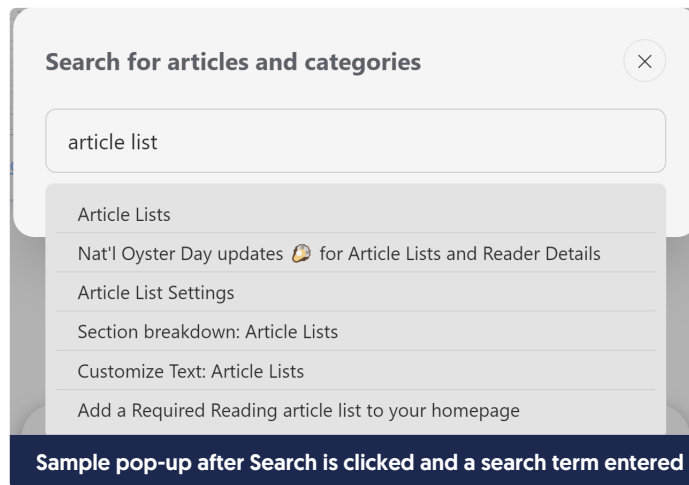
Search for articles and categories

×

article list

Article Lists

Nat'l Oyster Day updates 🦪 for Article Lists and Reader Details

Article List Settings

Section breakdown: Article Lists

Customize Text: Article Lists

Add a Required Reading article list to your homepage

Sample pop-up after Search is clicked and a search term entered